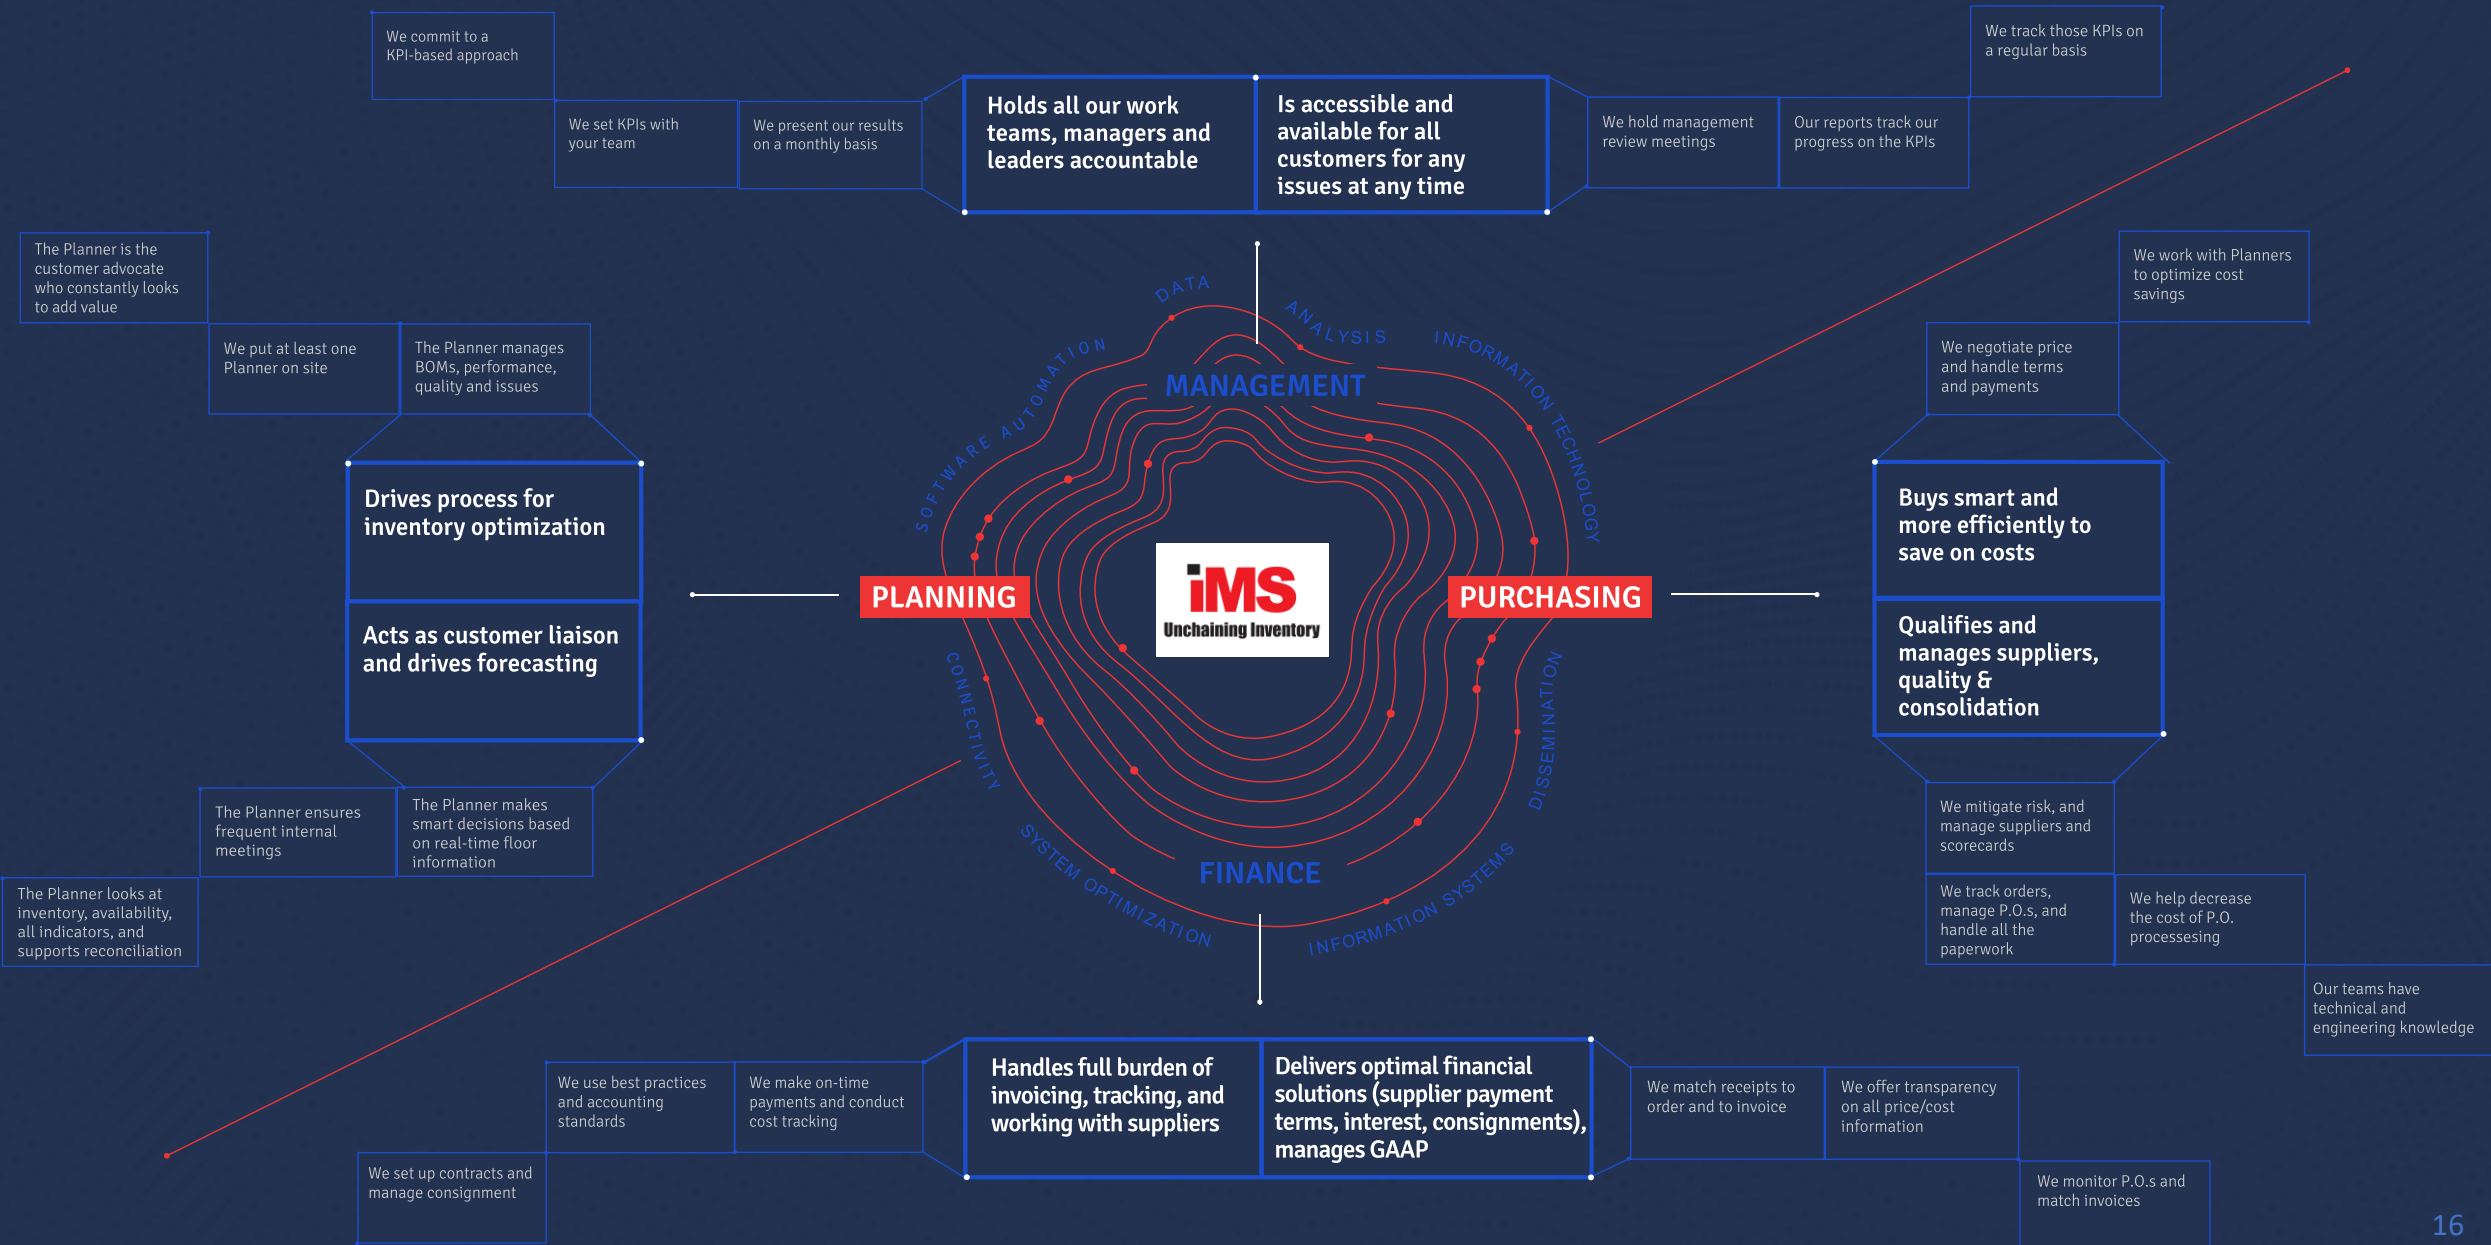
We commit to a KPI-based approach

We set KPIs with your team

We present our results on a monthly basis

Holds all our work teams, managers and leaders accountable

Is accessible and available for all customers for any issues at any time

We hold management review meetings

Our reports track our progress on the KPIs

We track those KPIs on a regular basis

The Planner is the customer advocate who constantly looks to add value

We put at least one Planner on site

The Planner manages BOMs, performance, quality and issues

Drives process for inventory optimization

Acts as customer liaison and drives forecasting

The Planner ensures frequent internal meetings

The Planner makes smart decisions based on real-time floor information

The Planner looks at inventory, availability, all indicators, and supports reconciliation

DATA ANALYSIS INFORMATION TECHNOLOGY

SOFTWARE AUTOMATION

MANAGEMENT

PLANNING

iMS
Unchaining Inventory

PURCHASING

CONNECTIVITY

DISSEMINATION

FINANCE

SYSTEM OPTIMIZATION

INFORMATION SYSTEMS

We work with Planners to optimize cost savings

We negotiate price and handle terms and payments

Buys smart and more efficiently to save on costs

Qualifies and manages suppliers, quality & consolidation

We mitigate risk, and manage suppliers and scorecards

We track orders, manage P.O.s, and handle all the paperwork

We help decrease the cost of P.O. processing

Our teams have technical and engineering knowledge

We use best practices and accounting standards

We make on-time payments and conduct cost tracking

We set up contracts and manage consignment

Handles full burden of invoicing, tracking, and working with suppliers

Delivers optimal financial solutions (supplier payment terms, interest, consignments), manages GAAP

We match receipts to order and to invoice

We offer transparency on all price/cost information

We monitor P.O.s and match invoices

16